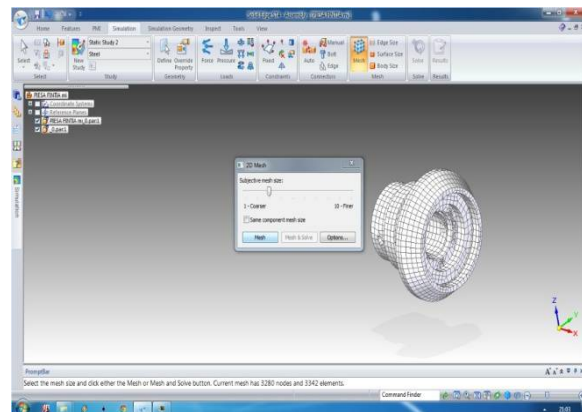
Home Features PMI Simulation Simulation Geometry Inspect Tools View

Static Study 2
Steel
Select New Study Define Override Property Force Pressure Fixed Auto Manual Bolt Edge Mesh Edge Size Surface Size Body Size Solve Results
Select Study Geometry Loads Constraints Connection Mesh Solve Results

PIESA FINITA
Coordinate Systems
Reference Planes
PIESA FINITA

3D Mesh
Subjective mesh size:
1 - Coarser 10 - Finer
Same component mesh size
Mesh Mesh & Solve Options...

PromptBar
Select the mesh size and click either the Mesh or Mesh and Solve button. Current mesh has 3280 nodes and 3342 elements.
Command Finder